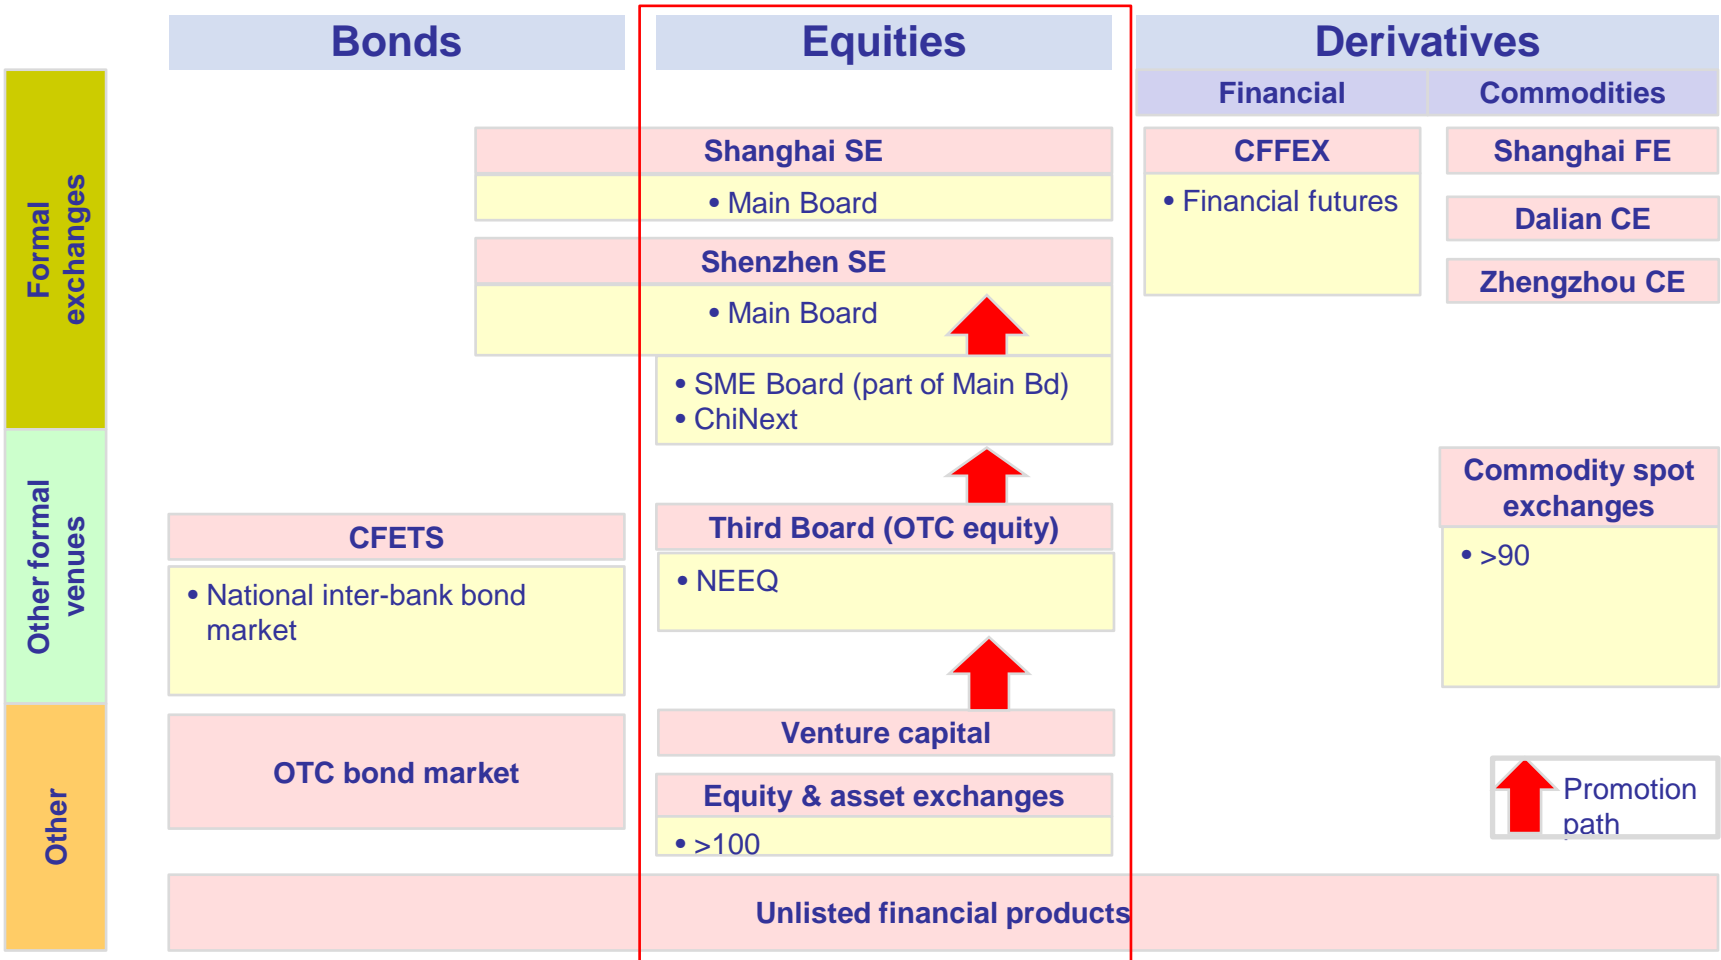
Bonds

Equities

Derivatives

Financial

Commodities

Formal exchanges

Shanghai SE

• Main Board

Shenzhen SE

• Main Board

• SME Board (part of Main Bd)
• ChiNext

CFFEX

• Financial futures

Shanghai FE

Dalian CE

Zhengzhou CE

Other formal venues

CFETS

• National inter-bank bond market

Third Board (OTC equity)

• NEEQ

Commodity spot exchanges

• >90

Other

OTC bond market

Venture capital

Equity & asset exchanges

• >100

Promotion path

Unlisted financial products